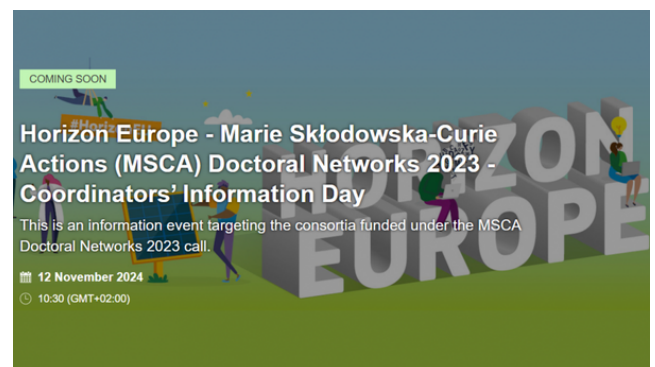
COMING SOON

#HorizonEU

HORIZON EUROPE

Horizon Europe - Marie Skłodowska-Curie Actions (MSCA) Doctoral Networks 2023 - Coordinators' Information Day

This is an information event targeting the consortia funded under the MSCA Doctoral Networks 2023 call.

12 November 2024

10:30 (GMT+02:00)